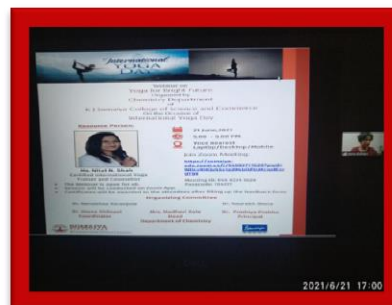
International YOGA DAY

Webinar on
Yoga for Bright Future
Organizing
Chemistry Department
of
K J Somaiya College of Science and Commerce
On the Occasion of
International Yoga Day

Resource Person:

21 June, 2021
5.00 - 6.00 P.M.
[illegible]

Join Zoom Meeting:

Ms. Nital R. Shah
Certified International Yoga
Trainer and Counsellor

Organizing Committee

SOMAIYA

2021/6/21 17:00